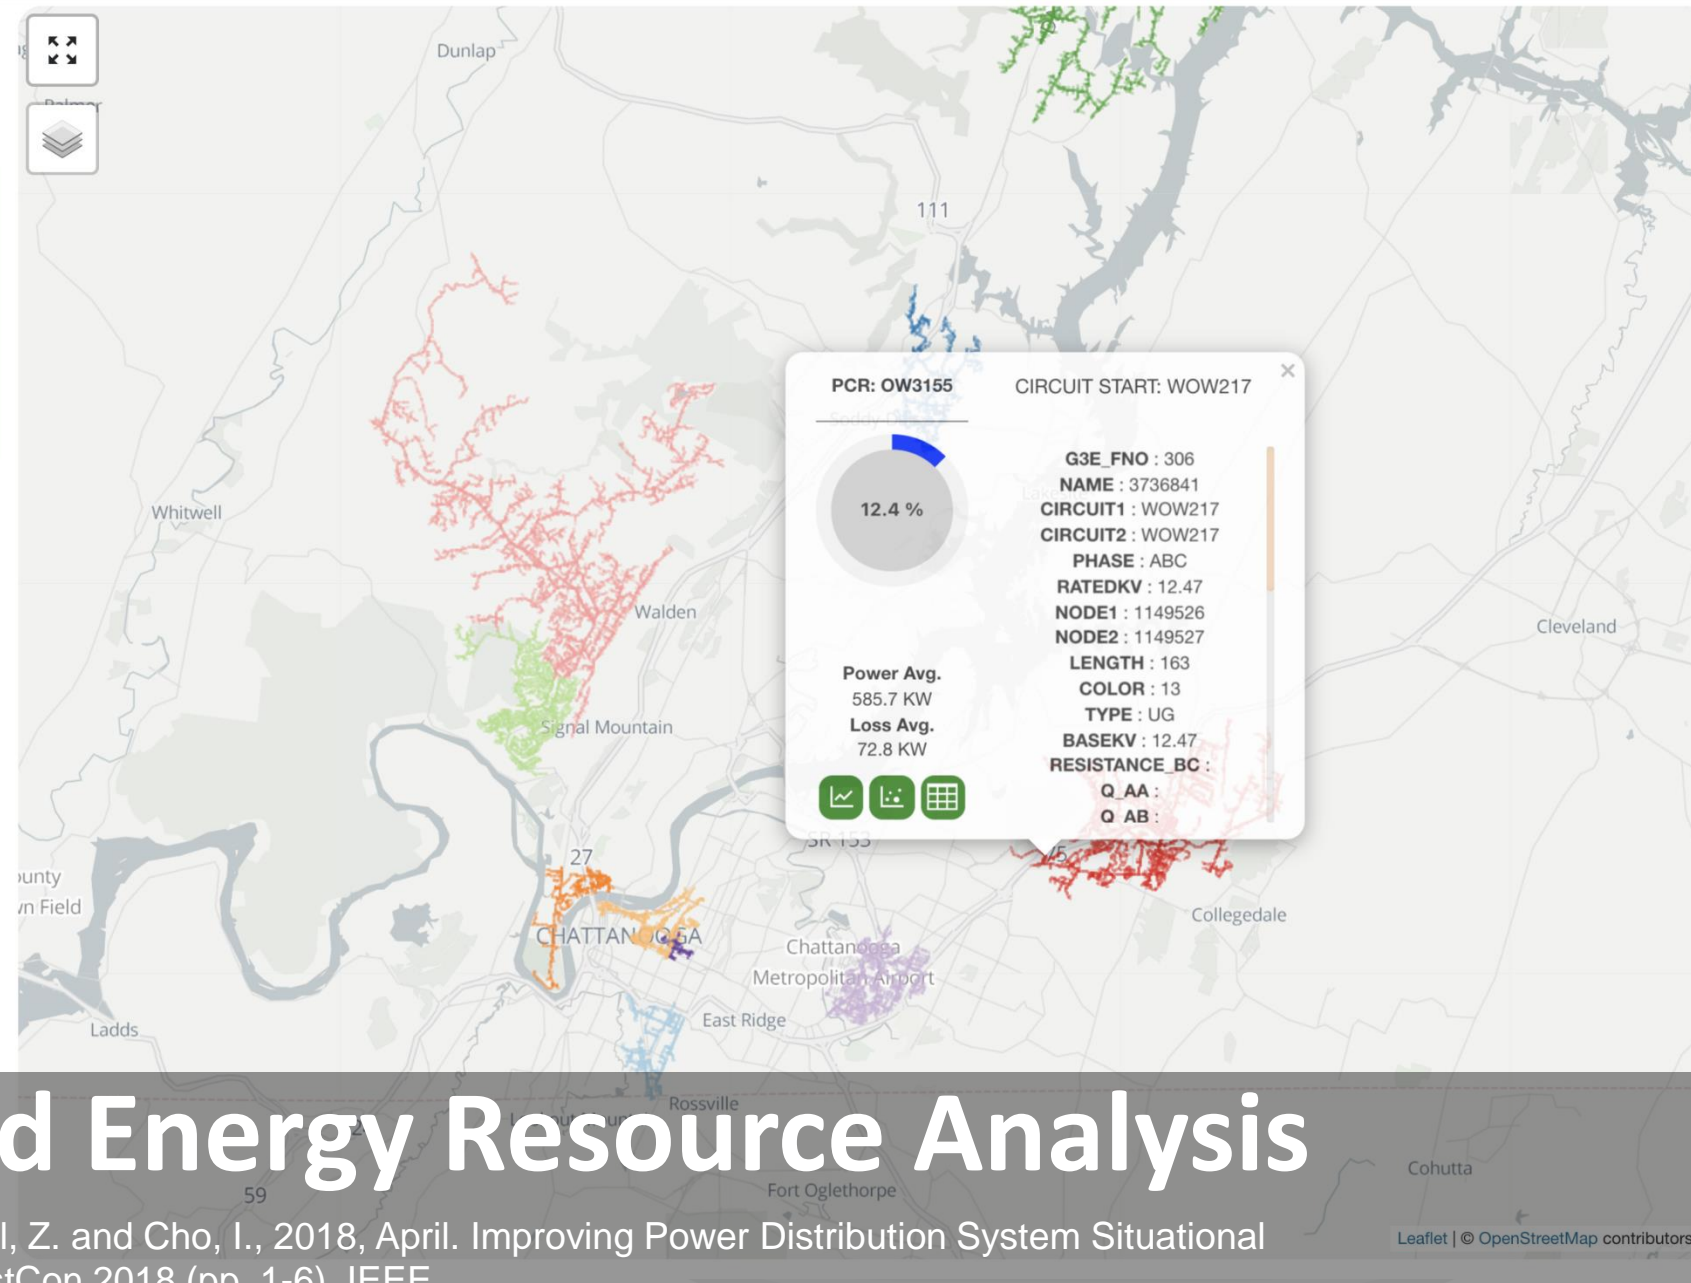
Dunlap

111

Whitwell

Walden

Signal Mountain

Cleveland

PCR: OW3155

CIRCUIT START: WOW217

×

12.4 %

Power Avg.
585.7 KW
Loss Avg.
72.8 KW

G3E_FNO : 306
NAME : 3736841
CIRCUIT1 : WOW217
CIRCUIT2 : WOW217
PHASE : ABC
RATEDKV : 12.47
NODE1 : 1149526
NODE2 : 1149527
LENGTH : 163
COLOR : 13
TYPE : UG
BASEKV : 12.47
RESISTANCE_BC :
Q_AA :
Q_AB :

27

SR 153

Collegedale

CHATTANOOGA

Chattanooga Metropolitan Airport

East Ridge

Ladds

Rossville

59

Fort Oglethorpe

Cohutta

d Energy Resource Analysis

l, Z. and Cho, I., 2018, April. Improving Power Distribution System Situational

tCon 2018 (pp. 1-6). IEEE.

Leaflet | © OpenStreetMap contributors